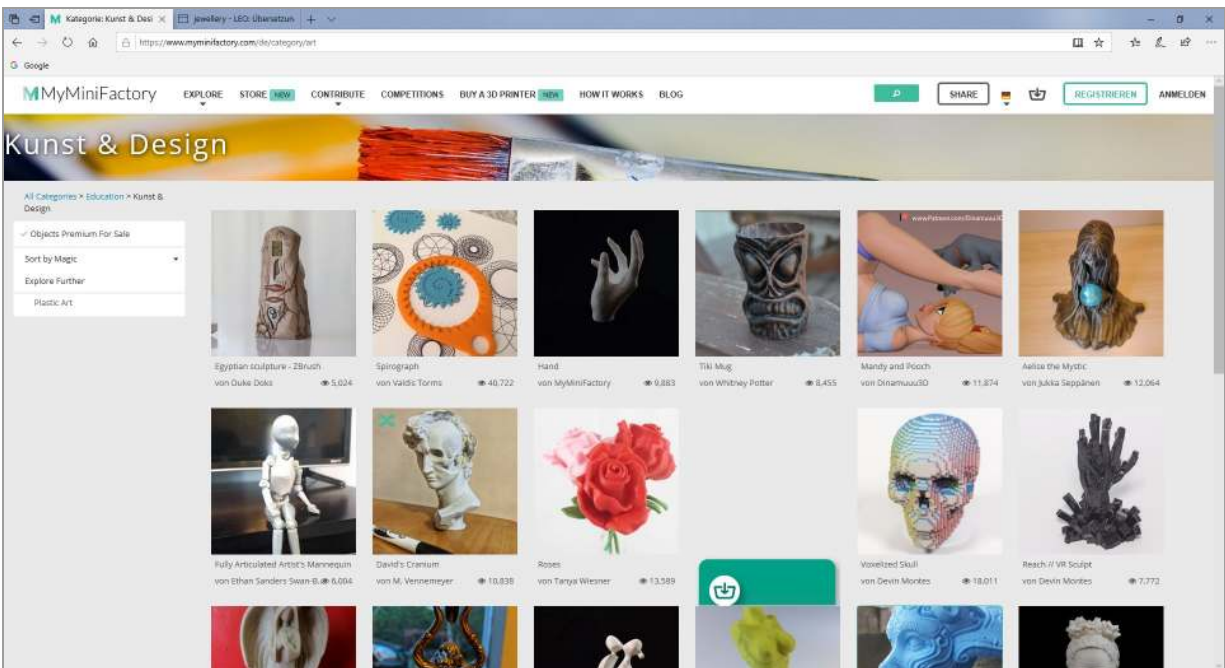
M Kategorie: Kunst & Desi ×
jewellery - LEO: Übersetzun
https://www.myminifactory.com/de/category/art
G Google

MyMiniFactory
EXPLORE
STORE NEW
CONTRIBUTE
COMPETITIONS
BUY A 3D PRINTER NEW
HOW IT WORKS
BLOG
SHARE
REGISTRIEREN
ANMELDEN

Kunst & Design

All Categories > Education > Kunst & Design
✓ Objects Premium For Sale
Sort by Magic
Explore Further
Plastic Art

Egyptian sculpture - ZBrush
von Duke Doks 5,024

Spirograph
von Valdis Torms 40,722

Hand
von MyMiniFactory 9,883

Tiki Mug
von Whitney Potter 8,455

www.Patreon.com/Dinamuuu3D
Mandy and Pooch
von Dinamuuu3D 11,874

Aelise the Mystic
von Jukka Seppänen 12,064

Fully Articulated Artist's Mannequin
von Ethan Sanders Swan-B 6,004

David's Cranium
von M. Vennemeyer 10,838

Roses
von Tanya Wiesner 13,589

Voxelized Skull
von Devin Montes 18,011

Reach // VR Sculpt
von Devin Montes 7,772